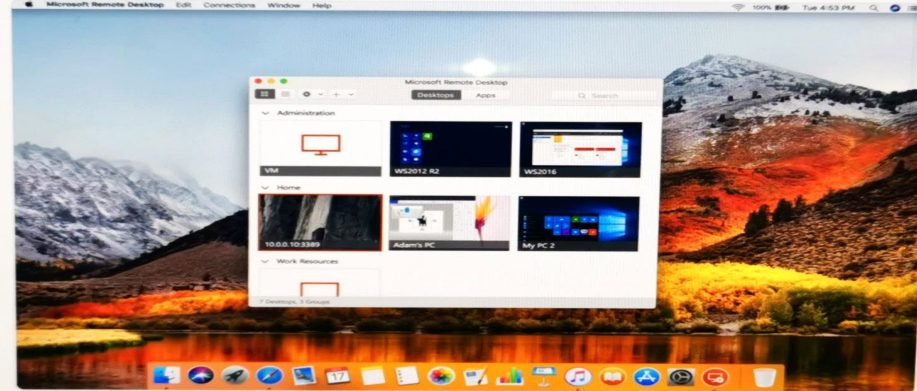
Microsoft Remote Desktop Edit Connections Window Help

100% Tue 4:53 PM

Microsoft Remote Desktop

Desktops Apps

Search

Administration

VM

WS2012 R2

WS2016

Home

10.0.0.10:3389

Adam's PC

My PC 2

Work Resources

7 Desktops, 3 Groups

17